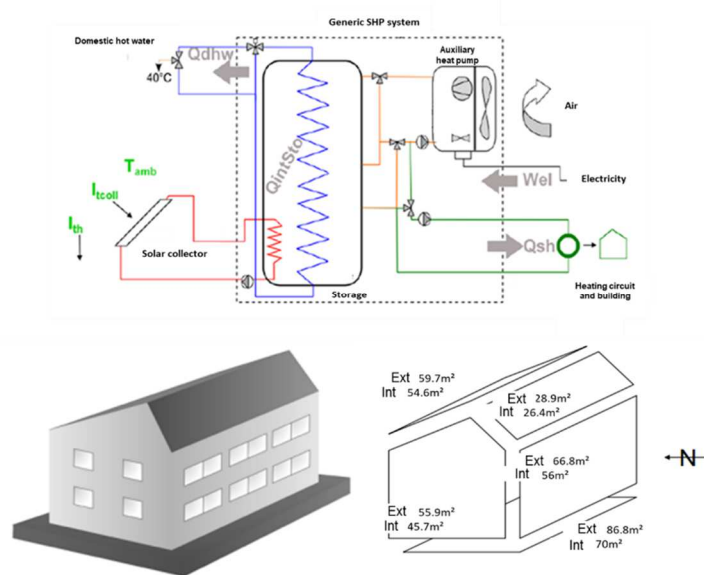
Generic SHP system

Domestic hot water

Qdhw

40°C

Auxiliary heat pump

Air

QintSto

Wel

Electricity

$T_{amb}$

$I_{tcoll}$

$I_{th}$

Solar collector

Qsh

Storage

Heating circuit and building

Ext 59.7m²
Int 54.6m²

Ext 28.9m²
Int 26.4m²

Ext 66.8m²
Int 56m²

N

Ext 55.9m²
Int 45.7m²

Ext 86.8m²
Int 70m²